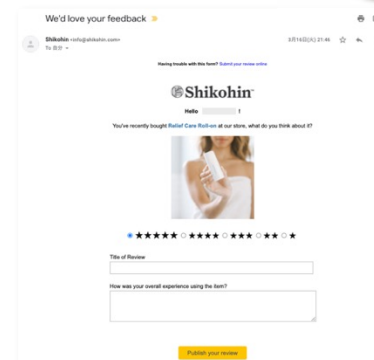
We'd love your feedback

Shikohin <info@shikohin.com>
To 自分

3月16日(火) 21:46

Having trouble with this form? Submit your review online

Shikohin

Hello !

You've recently bought Relief Care Roll-on at our store, what do you think about it?

★★★★★ ★★★★ ★★★ ★★ ★

Title of Review

How was your overall experience using the item?

Publish your review